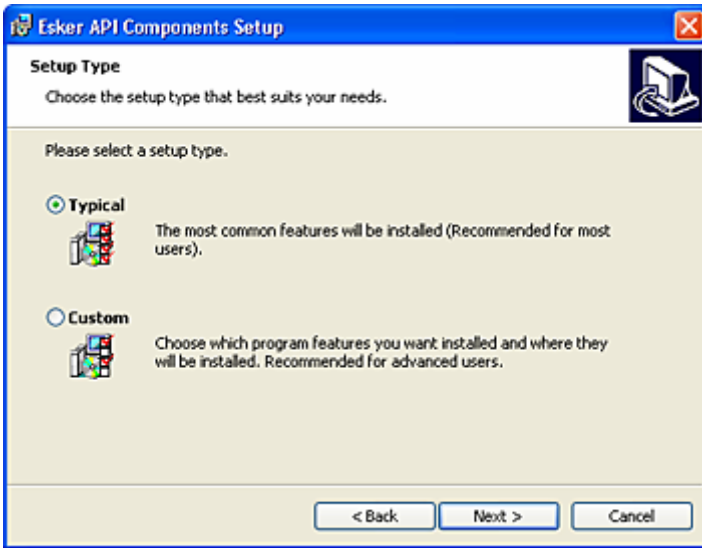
Esker API Components Setup

Setup Type

Choose the setup type that best suits your needs.

Please select a setup type.

Typical

The most common features will be installed (Recommended for most users).

Custom

Choose which program features you want installed and where they will be installed. Recommended for advanced users.

< Back

Next >

Cancel